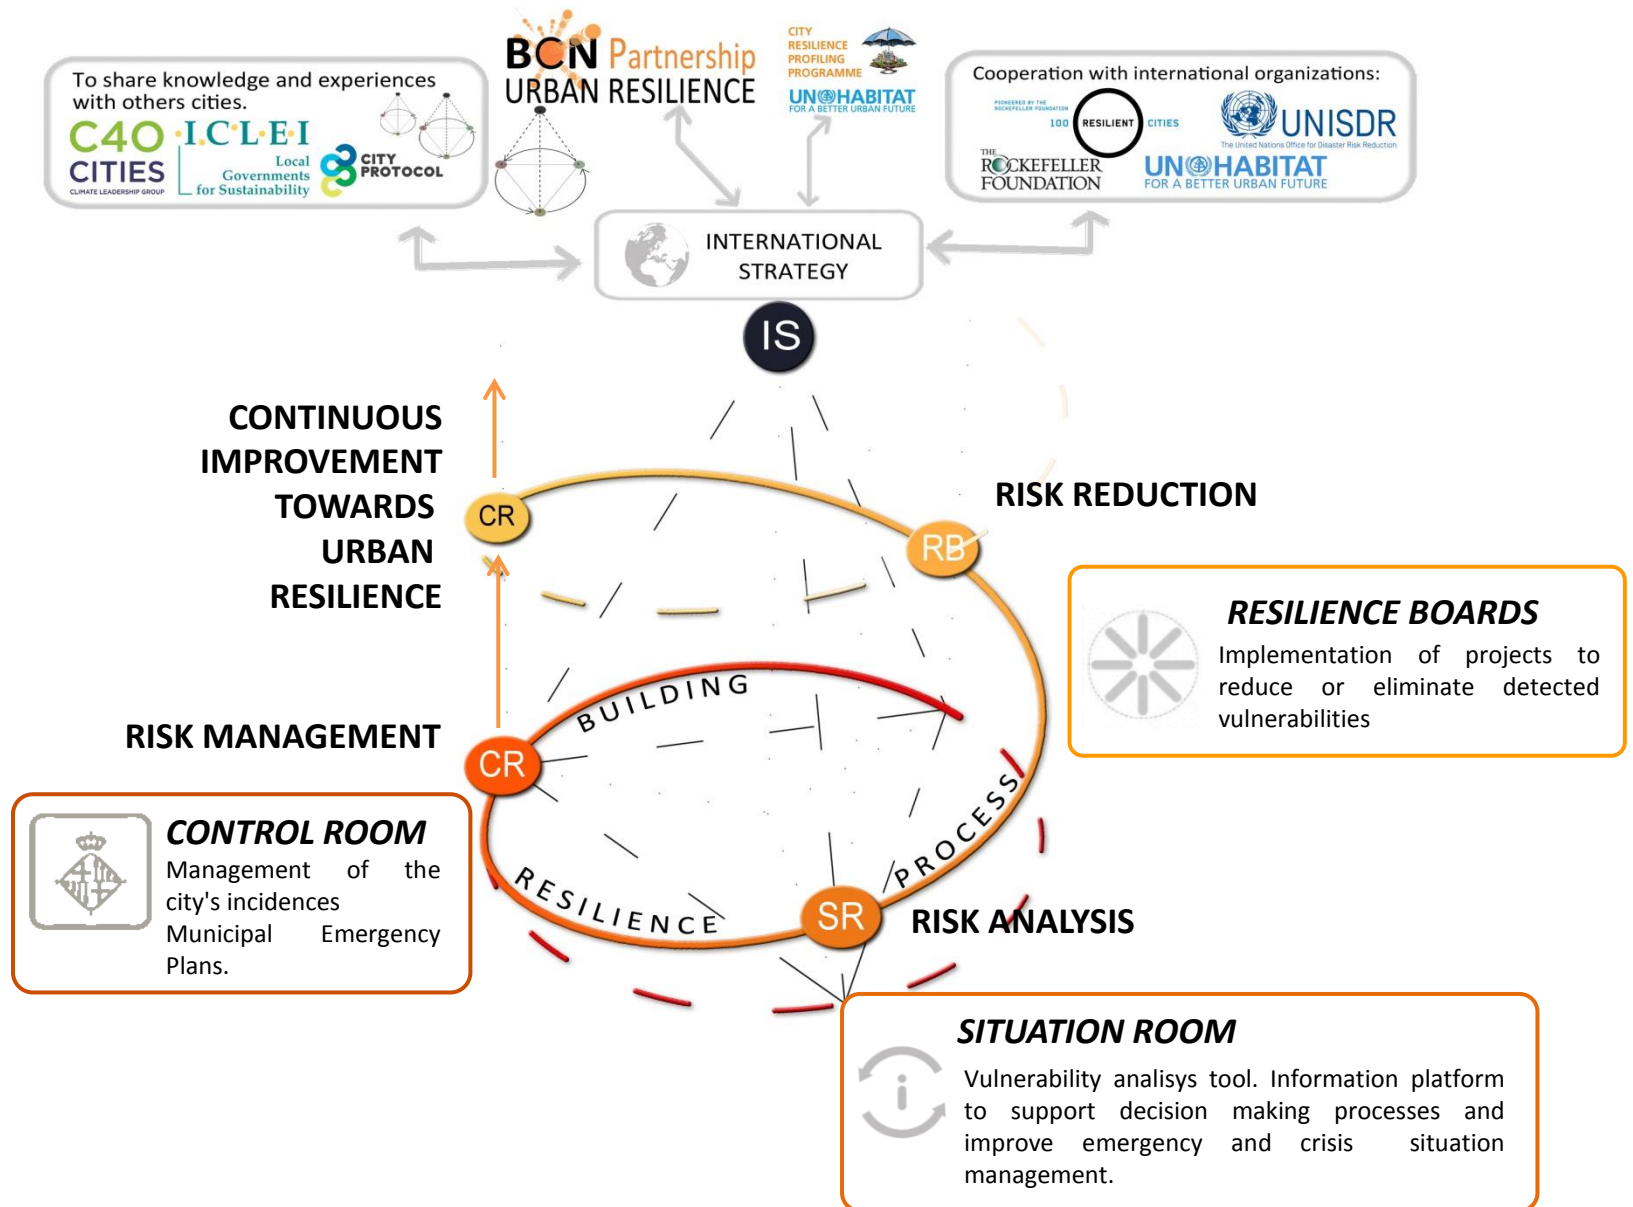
To share knowledge and experiences with others cities.

C40 CITIES CLIMATE LEADERSHIP GROUP

ICLEI Local Governments for Sustainability

CITY PROTOCOL

BCN Partnership URBAN RESILIENCE

CITY RESILIENCE PROFILING PROGRAMME

UN HABITAT FOR A BETTER URBAN FUTURE

Cooperation with international organizations:

PIONEERED BY THE ROCKEFELLER FOUNDATION 100 RESILIENT CITIES

THE ROCKEFELLER FOUNDATION

UNISDR The United Nations Office for Disaster Risk Reduction

UN HABITAT FOR A BETTER URBAN FUTURE

INTERNATIONAL STRATEGY

IS

CONTINUOUS IMPROVEMENT TOWARDS URBAN RESILIENCE

CR

RISK REDUCTION

RB

RESILIENCE BOARDS

Implementation of projects to reduce or eliminate detected vulnerabilities

BUILDING

RISK MANAGEMENT

CR

CONTROL ROOM

Management of the city's incidences Municipal Emergency Plans.

RESILIENCE

PROCESS

SR

RISK ANALYSIS

SITUATION ROOM

Vulnerability analisys tool. Information platform to support decision making processes and improve emergency and crisis situation management.